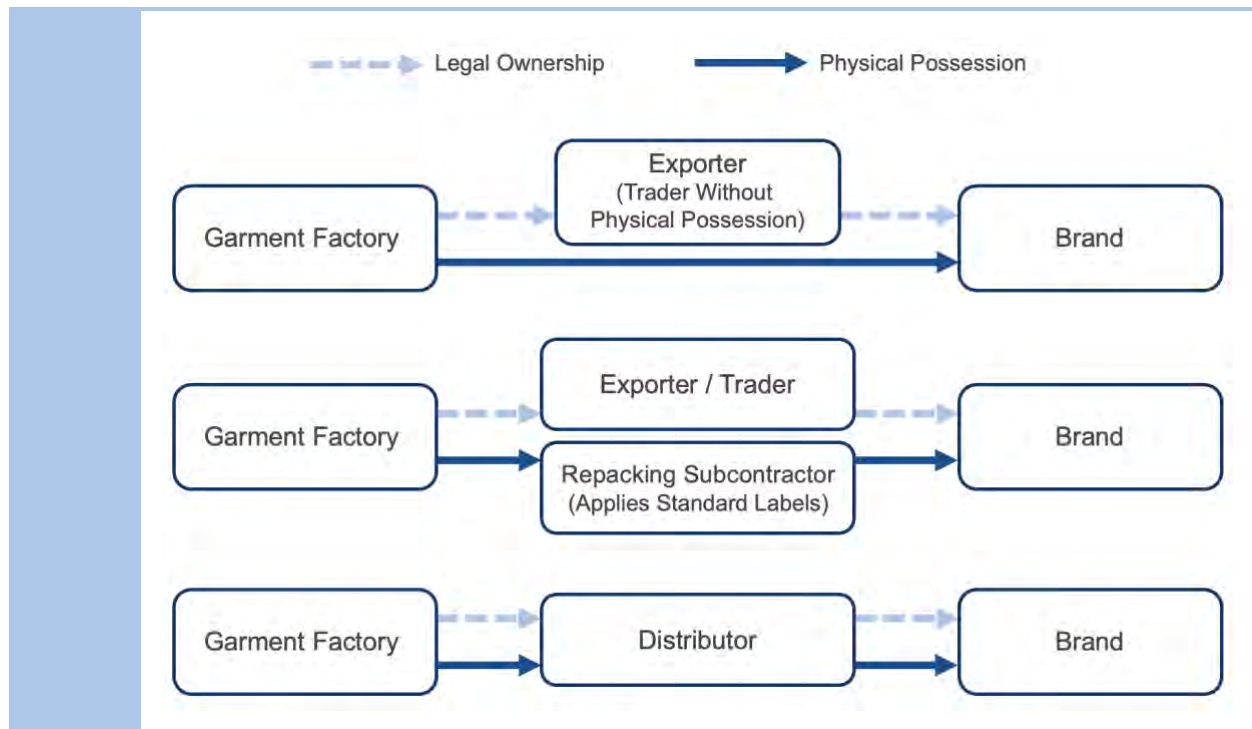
Legal Ownership

Physical Possession

Exporter (Trader Without Physical Possession)

Garment Factory

Brand

Exporter / Trader

Garment Factory

Brand

Repacking Subcontractor (Applies Standard Labels)

Garment Factory

Distributor

Brand